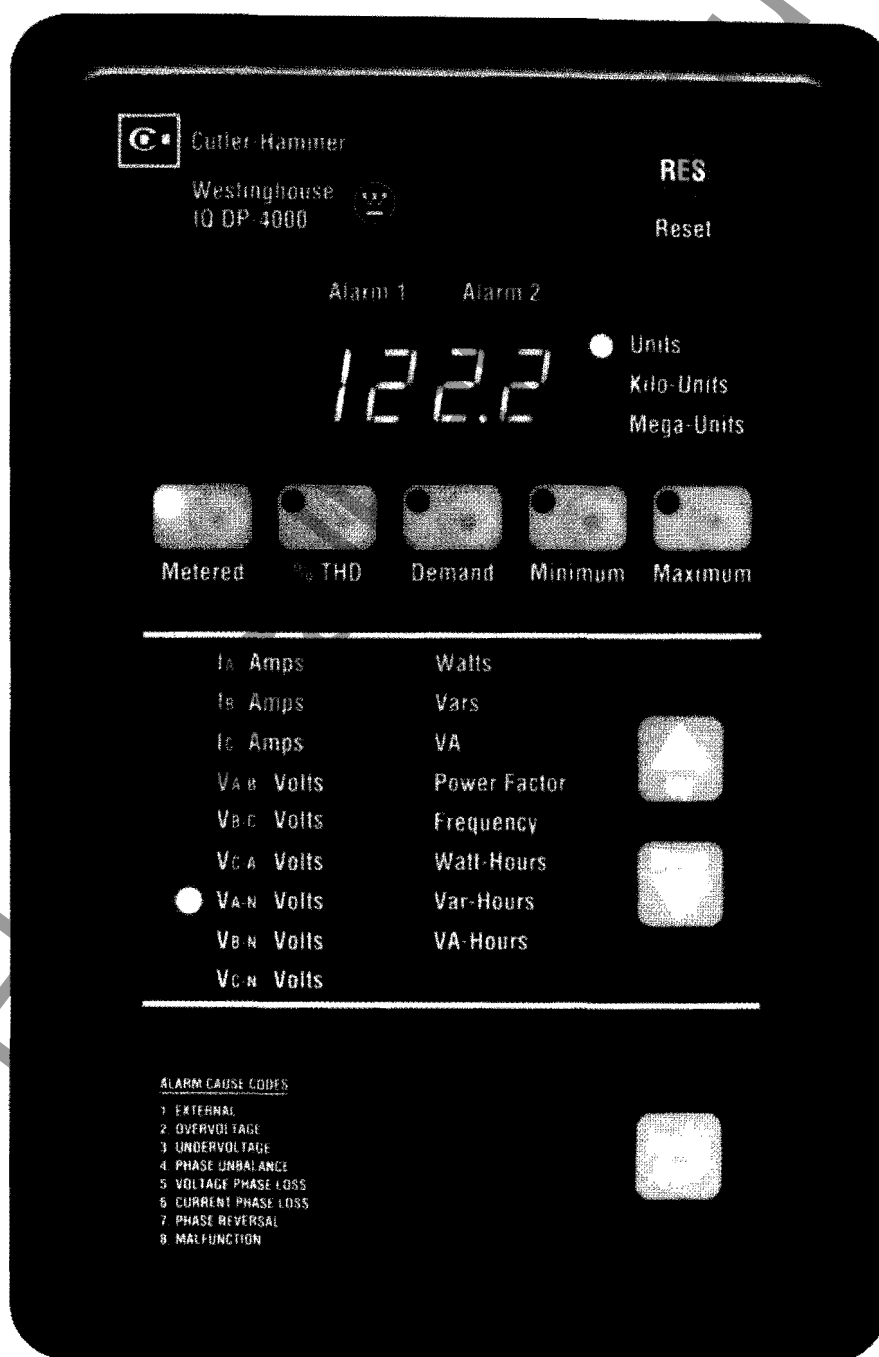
Cutler-Hammer

Westinghouse
IQ DP-4000

RES

Reset

Alarm 1 Alarm 2

122.2

Units
Kilo-Units
Mega-Units

Metered
% THD
Demand
Minimum
Maximum

$I_A$ Amps
$I_B$ Amps
$I_C$ Amps
$V_{A-B}$ Volts
$V_{B-C}$ Volts
$V_{C-A}$ Volts
$V_{A-N}$ Volts
$V_{B-N}$ Volts
$V_{C-N}$ Volts

Watts
Vars
VA
Power Factor
Frequency
Watt-Hours
Var-Hours
VA-Hours

ALARM CAUSE CODES
1 EXTERNAL
2 OVERVOLTAGE
3 UNDERVOLTAGE
4 PHASE UNBALANCE
5 VOLTAGE PHASE LOSS
6 CURRENT PHASE LOSS
7 PHASE REVERSAL
8 MALFUNCTION